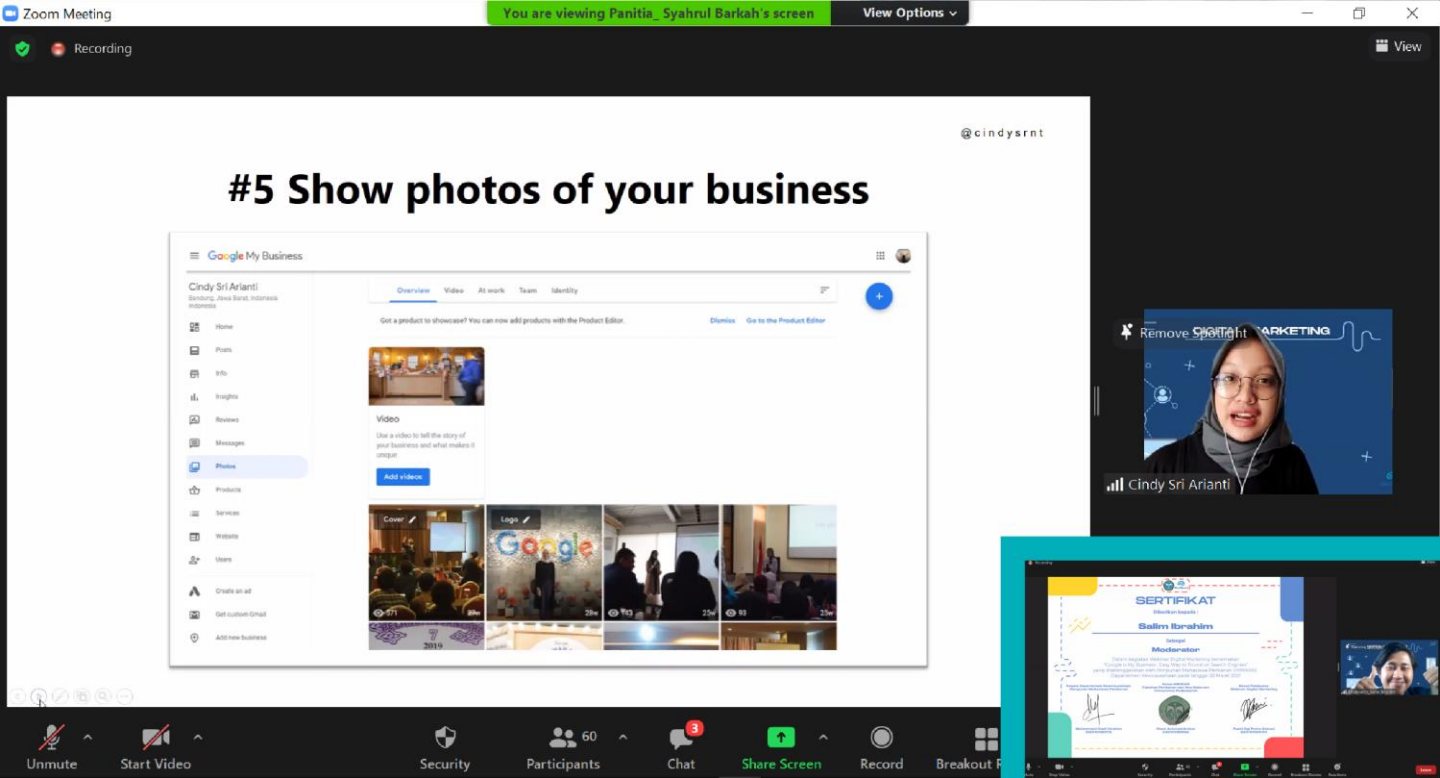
Zoom Meeting

You are viewing Panitia_ Syahrul Barkah's screen

View Options

Recording

View

@cindysrnt

#5 Show photos of your business

Google My Business

Cindy Sri Arianti

Bandung, Jawa Barat, Indonesia

Indonesia

Home

Posts

Info

Insights

Reviews

Messages

Photos

Products

Services

Website

Users

Create an ad

Get custom Gmail

Add new business

Overview

Video

At work

Team

Identity

Got a product to showcase? You can now add products with the Product Editor.

Dismiss

Go to the Product Editor

Video

Use a video to tell the story of your business and what makes it unique

Add videos

Cover

Logo

Google

571

28w

25w

93

25w

2019

Remove Spotlight

DIGITAL MARKETING

Cindy Sri Arianti

SERTIFIKAT

Salim Ibrahim

Moderator

Unmute

Start Video

Security

60

Participants

3

Chat

Share Screen

Record

Breakout R